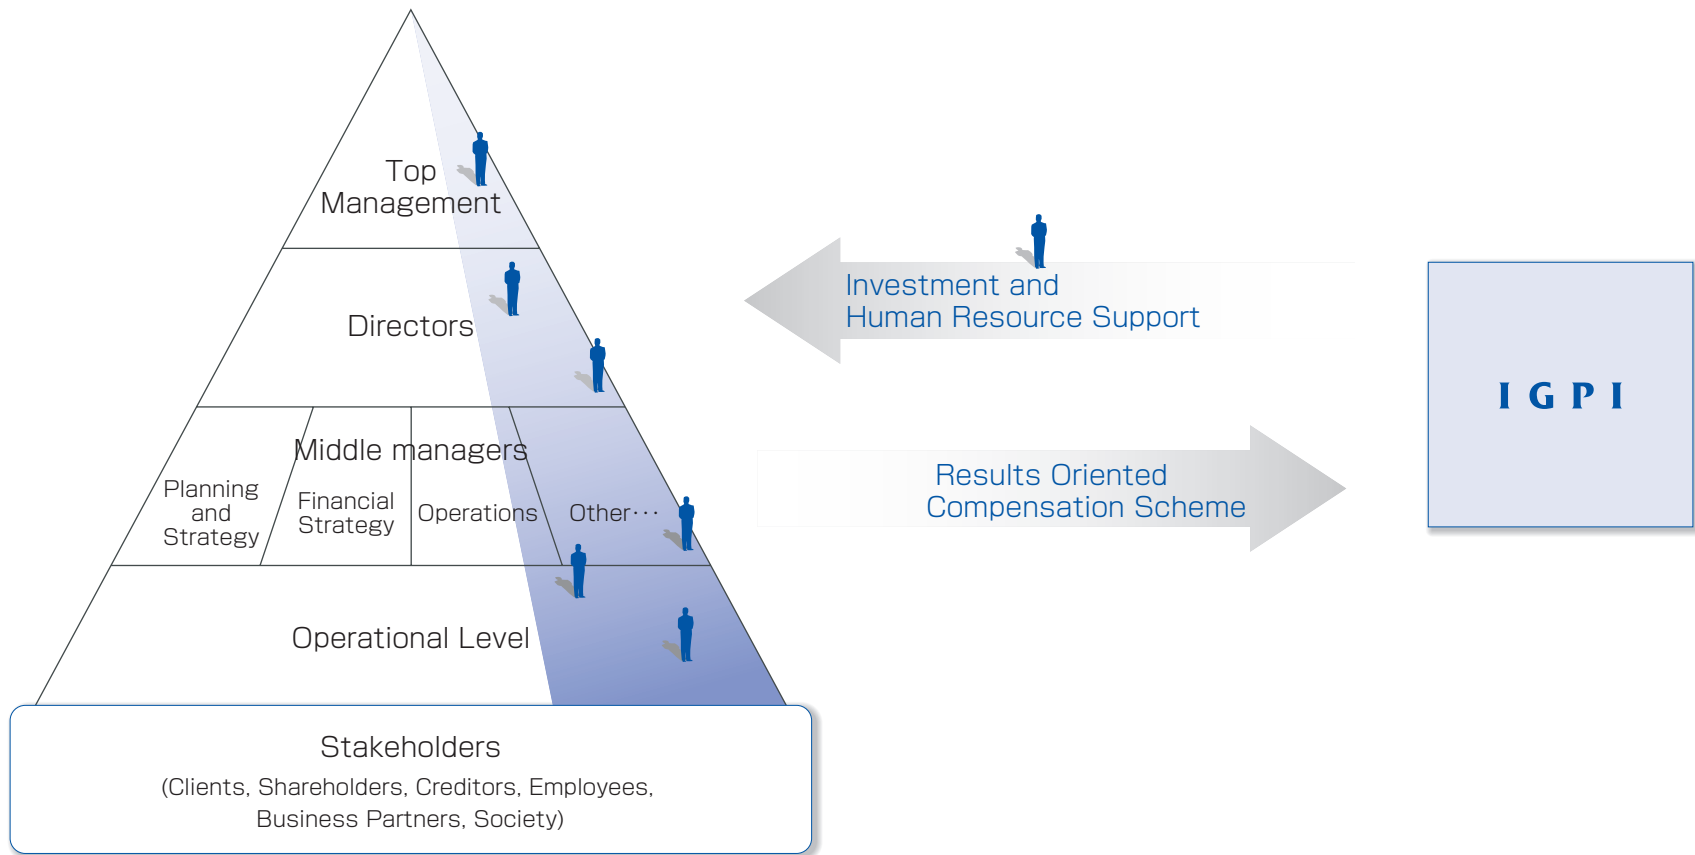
Top Management

Directors

Middle managers

Planning and Strategy

Financial Strategy

Operations

Other···

Operational Level

Stakeholders
(Clients, Shareholders, Creditors, Employees, Business Partners, Society)

Investment and Human Resource Support

Results Oriented Compensation Scheme

IGPI